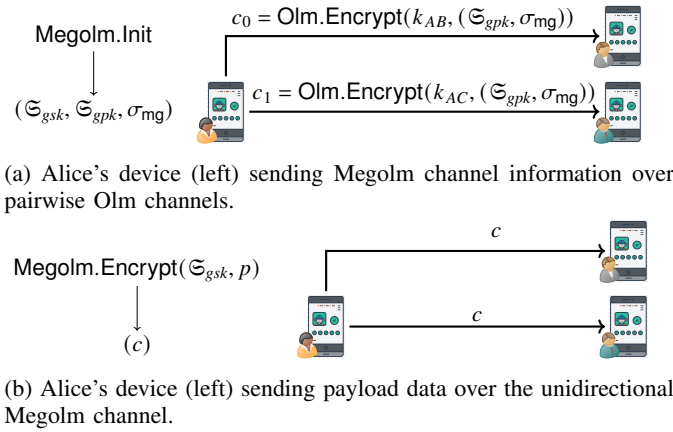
Megolm.Init

$(\mathfrak{S}_{gsk}, \mathfrak{S}_{gpk}, \sigma_{\mathsf{mg}})$

$c_0 = \mathsf{Olm.Encrypt}(k_{AB}, (\mathfrak{S}_{gpk}, \sigma_{\mathsf{mg}}))$

$c_1 = \mathsf{Olm.Encrypt}(k_{AC}, (\mathfrak{S}_{gpk}, \sigma_{\mathsf{mg}}))$

(a) Alice's device (left) sending Megolm channel information over pairwise Olm channels.

$\mathsf{Megolm.Encrypt}(\mathfrak{S}_{gsk}, p)$

$(c)$

$c$

$c$

(b) Alice's device (left) sending payload data over the unidirectional Megolm channel.